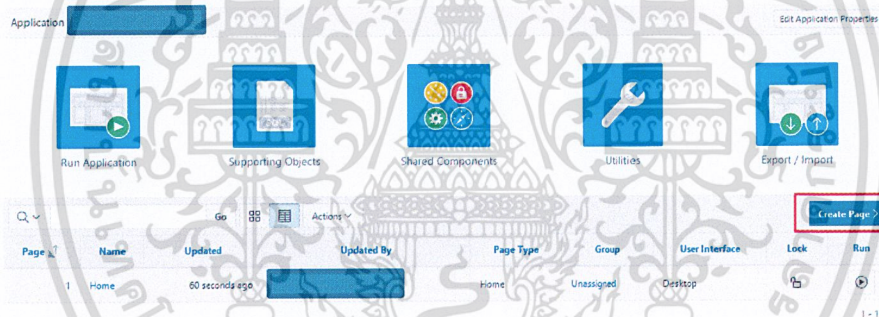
Application

Edit Application Properties

Run Application

Supporting Objects

Shared Components

Utilities

Export / Import

Go

Actions

Create Page >

| Page | Name | Updated | Updated By | Page Type | Group | User Interface | Lock | Run |
|---|---|---|---|---|---|---|---|---|
| 1 | Home | 60 seconds ago | | Home | Unassigned | Desktop | | |